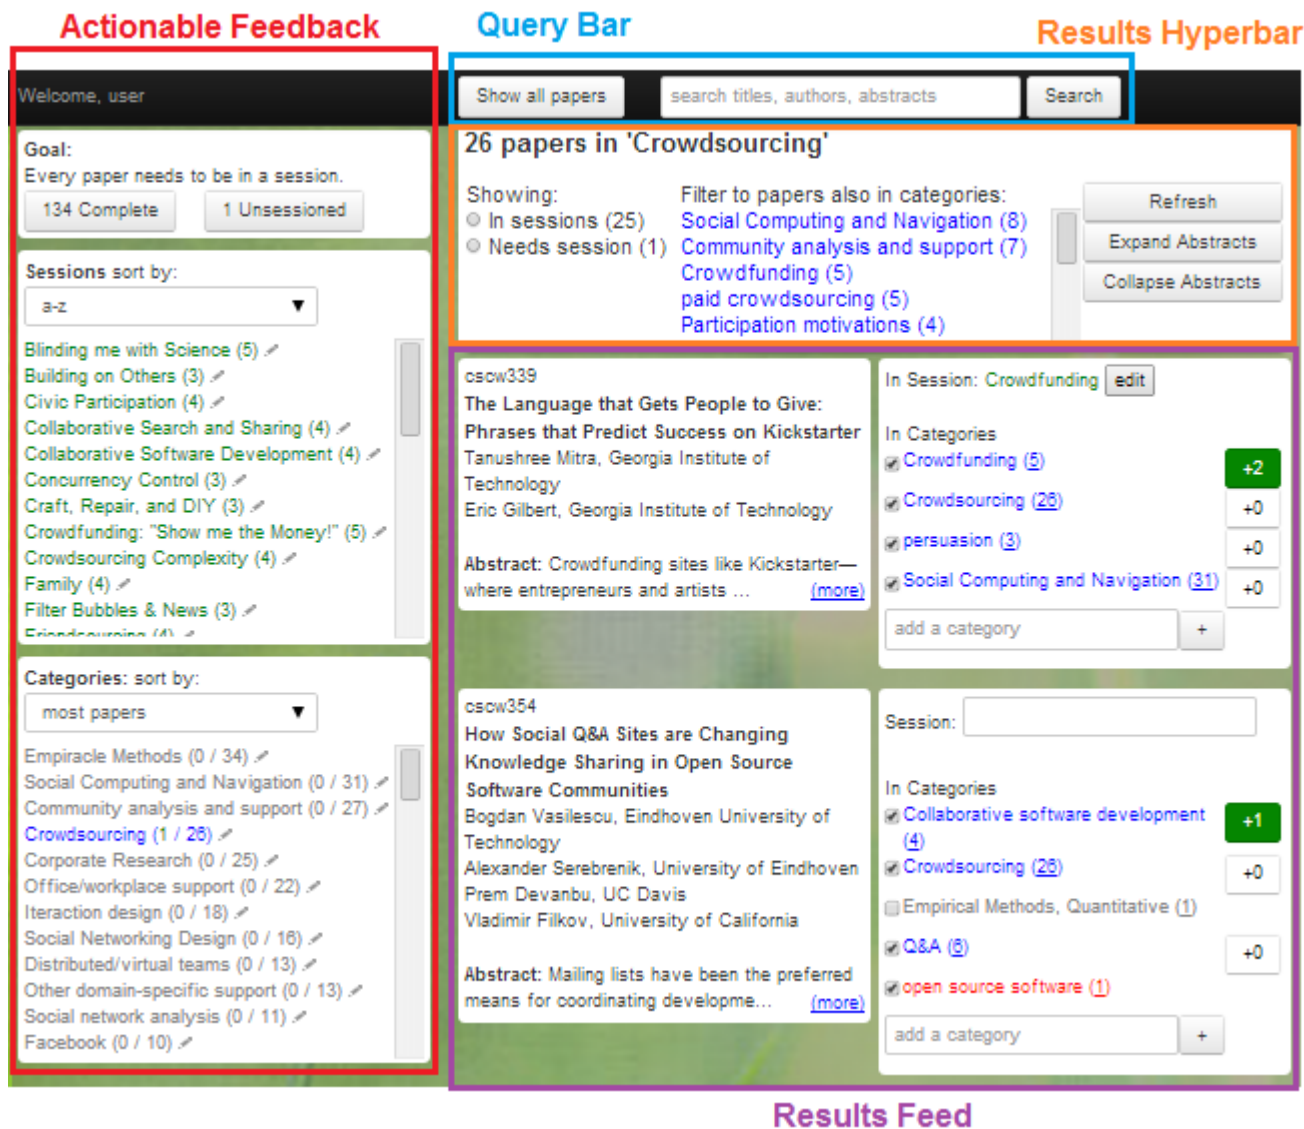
Actionable Feedback

Query Bar

Results Hyperbar

Welcome, user

Show all papers

search titles, authors, abstracts

Search

Goal:
Every paper needs to be in a session.

134 Complete

1 Unsessioned

Sessions sort by:

a-z

Blinding me with Science (5)
Building on Others (3)
Civic Participation (4)
Collaborative Search and Sharing (4)
Collaborative Software Development (4)
Concurrency Control (3)
Craft, Repair, and DIY (3)
Crowdfunding: "Show me the Money!" (5)
Crowdsourcing Complexity (4)
Family (4)
Filter Bubbles & News (3)
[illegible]

Categories: sort by:

most papers

Empiracle Methods (0 / 34)
Social Computing and Navigation (0 / 31)
Community analysis and support (0 / 27)
Crowdsourcing (1 / 26)
Corporate Research (0 / 25)
Office/workplace support (0 / 22)
Iteraction design (0 / 18)
Social Networking Design (0 / 16)
Distributed/virtual teams (0 / 13)
Other domain-specific support (0 / 13)
Social network analysis (0 / 11)
Facebook (0 / 10)

26 papers in 'Crowdsourcing'

Showing:
In sessions (25)
Needs session (1)

Filter to papers also in categories:
Social Computing and Navigation (8)
Community analysis and support (7)
Crowdfunding (5)
paid crowdsourcing (5)
Participation motivations (4)

Refresh
Expand Abstracts
Collapse Abstracts

cscw339
The Language that Gets People to Give: Phrases that Predict Success on Kickstarter
Tanushree Mitra, Georgia Institute of Technology
Eric Gilbert, Georgia Institute of Technology

Abstract: Crowdfunding sites like Kickstarter—where entrepreneurs and artists ... (more)

In Session: Crowdfunding edit

In Categories
Crowdfunding (5) +2
Crowdsourcing (26) +0
persuasion (3) +0
Social Computing and Navigation (31) +0

add a category +

cscw354
How Social Q&A Sites are Changing Knowledge Sharing in Open Source Software Communities
Bogdan Vasilescu, Eindhoven University of Technology
Alexander Serebrenik, University of Eindhoven
Prem Devanbu, UC Davis
Vladimir Filkov, University of California

Abstract: Mailing lists have been the preferred means for coordinating developme... (more)

Session:

In Categories
Collaborative software development (4) +1
Crowdsourcing (26) +0
Empirical Methods, Quantitative (1)
Q&A (6) +0
open source software (1)

add a category +

Results Feed